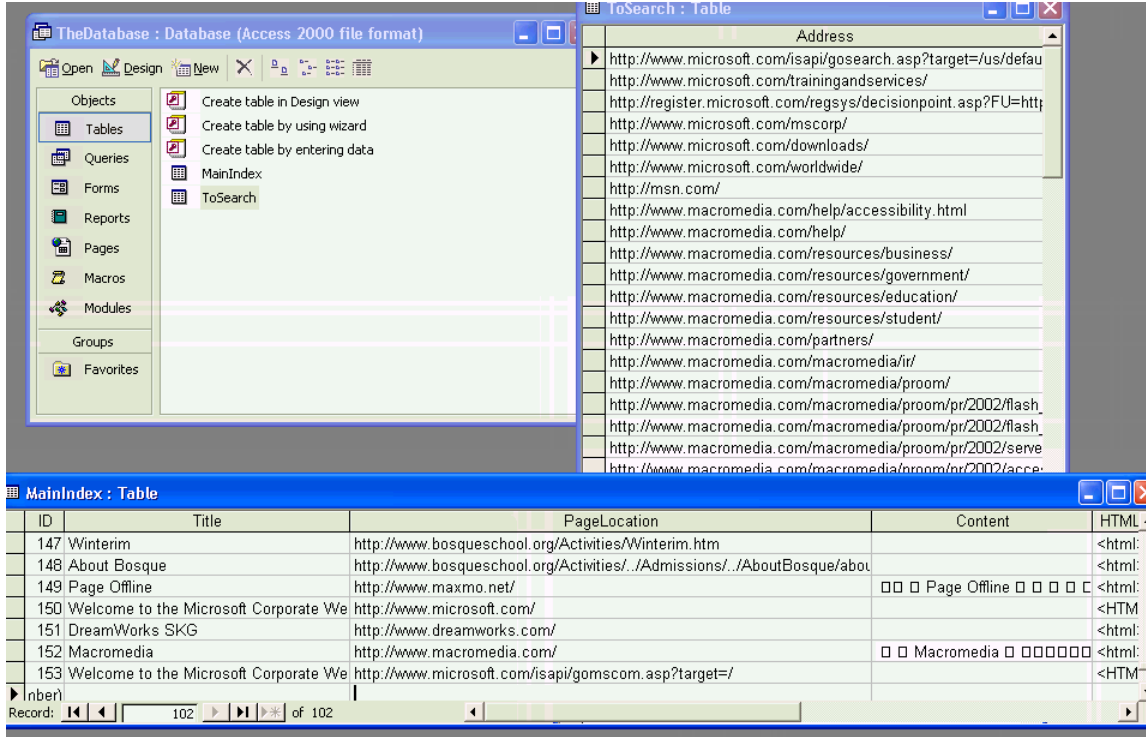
TheDatabase : Database (Access 2000 file format)

Open Design New

Objects
Tables
Queries
Forms
Reports
Pages
Macros
Modules
Groups
Favorites

Create table in Design view
Create table by using wizard
Create table by entering data
MainIndex
ToSearch

ToSearch : Table

| Address |
|---|
| http://www.microsoft.com/isapi/gosearch.asp?target=/us/defau |
| http://www.microsoft.com/trainingandservices/ |
| http://register.microsoft.com/regsys/decisionpoint.asp?FU=http |
| http://www.microsoft.com/mscorp/ |
| http://www.microsoft.com/downloads/ |
| http://www.microsoft.com/worldwide/ |
| http://msn.com/ |
| http://www.macromedia.com/help/accessibility.html |
| http://www.macromedia.com/help/ |
| http://www.macromedia.com/resources/business/ |
| http://www.macromedia.com/resources/government/ |
| http://www.macromedia.com/resources/education/ |
| http://www.macromedia.com/resources/student/ |
| http://www.macromedia.com/partners/ |
| http://www.macromedia.com/macromedia/ir/ |
| http://www.macromedia.com/macromedia/proom/ |
| http://www.macromedia.com/macromedia/proom/pr/2002/flash_ |
| http://www.macromedia.com/macromedia/proom/pr/2002/flash_ |
| http://www.macromedia.com/macromedia/proom/pr/2002/serve |
| http://www.macromedia.com/macromedia/proom/pr/2002/acce |

MainIndex : Table

| ID | Title | PageLocation | Content | HTML |
|---|---|---|---|---|
| 147 | Winterim | http://www.bosqueschool.org/Activities/Winterim.htm | | <html: |
| 148 | About Bosque | http://www.bosqueschool.org/Activities/../Admissions/../AboutBosque/abou | | <html: |
| 149 | Page Offline | http://www.maxmo.net/ | □□ □ Page Offline □ □ □ □ □ | <html: |
| 150 | Welcome to the Microsoft Corporate We | http://www.microsoft.com/ | | <HTM |
| 151 | DreamWorks SKG | http://www.dreamworks.com/ | | <html: |
| 152 | Macromedia | http://www.macromedia.com/ | □ □ Macromedia □ □□□□□□ | <html: |
| 153 | Welcome to the Microsoft Corporate We | http://www.microsoft.com/isapi/gomscom.asp?target=/ | | <HTM |
| nber) | | | | |

Record: 102 of 102